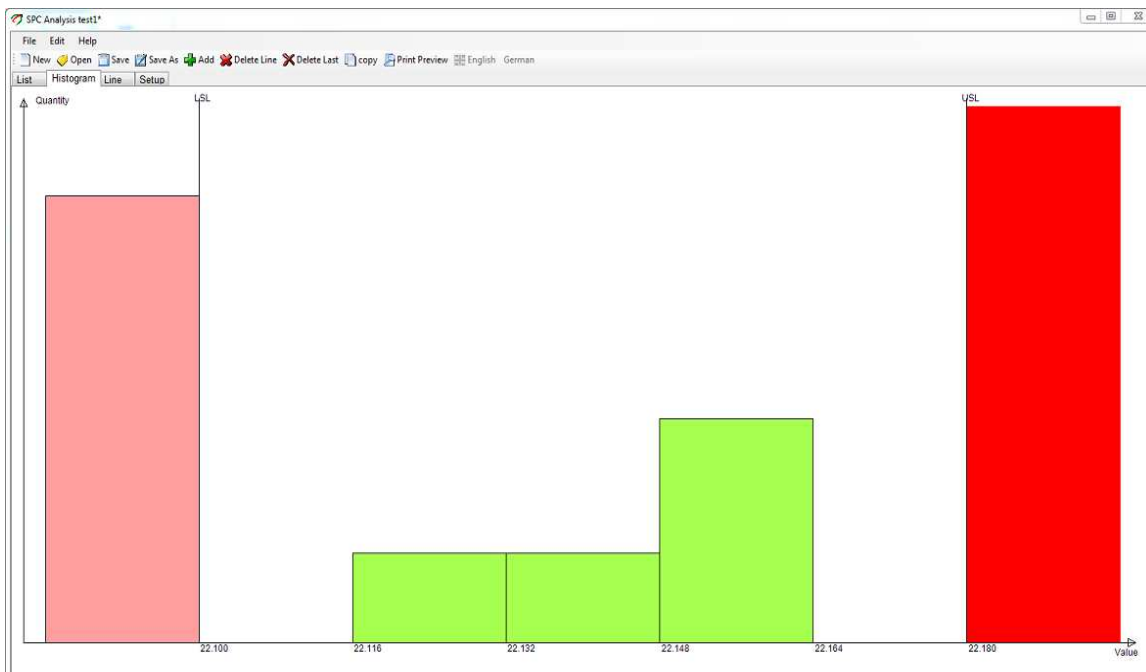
SPC Analysis test1*

File Edit Help

New Open Save Save As Add Delete Line Delete Last copy Print Preview English German

List Histogram Line Setup

Quantity

LSL

USL

22.100
22.116
22.132
22.148
22.164
22.180

Value